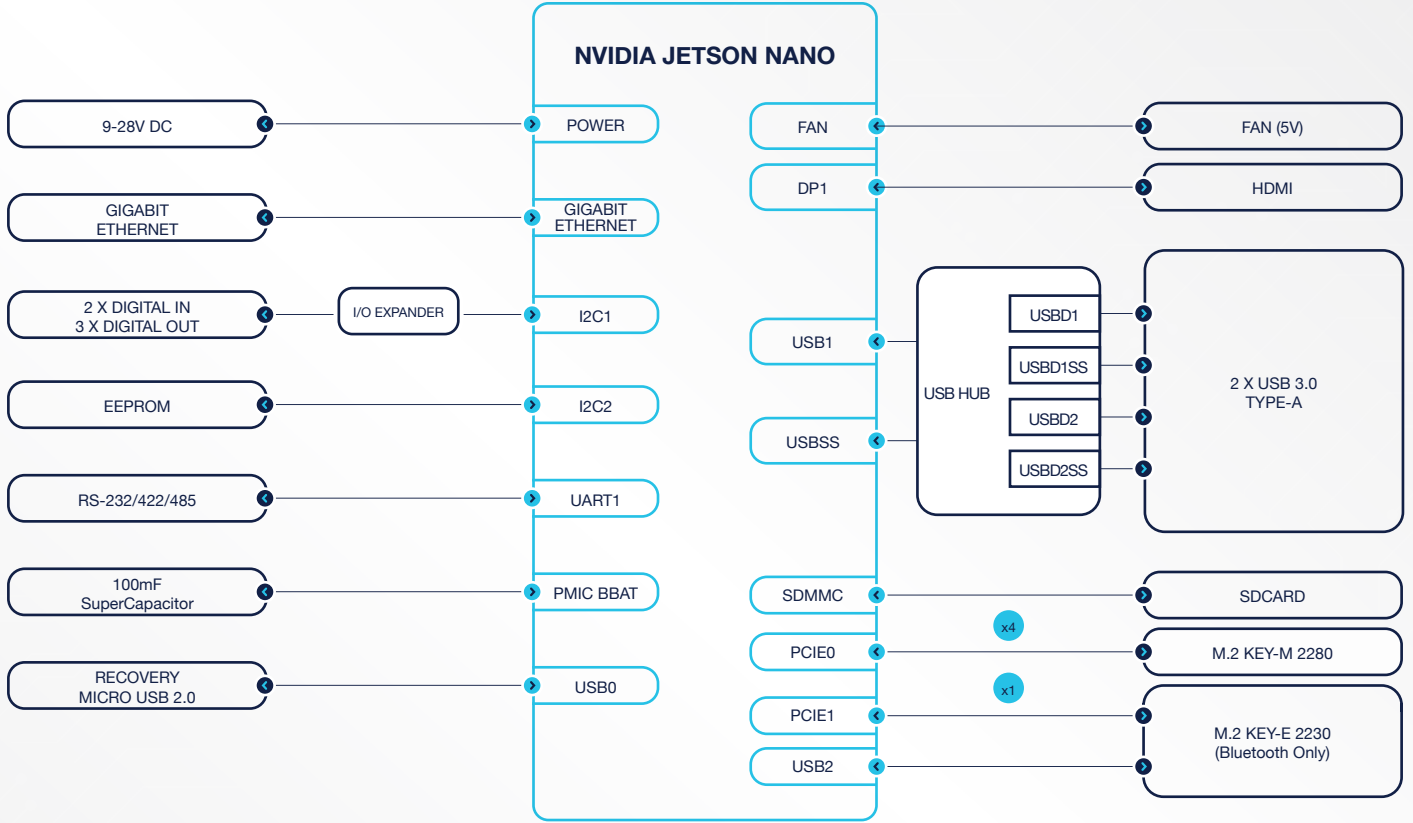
NVIDIA JETSON NANO

9-28V DC

POWER

GIGABIT ETHERNET

GIGABIT ETHERNET

2 X DIGITAL IN
3 X DIGITAL OUT

I/O EXPANDER

I2C1

EEPROM

I2C2

RS-232/422/485

UART1

100mF
SuperCapacitor

PMIC BBAT

RECOVERY
MICRO USB 2.0

USB0

FAN

FAN (5V)

DP1

HDMI

USB1

USBSS

USB HUB

USBD1

USBD1SS

USBD2

USBD2SS

2 X USB 3.0
TYPE-A

SDMMC

SDCARD

x4

PCIE0

M.2 KEY-M 2280

x1

PCIE1

M.2 KEY-E 2230
(Bluetooth Only)

USB2